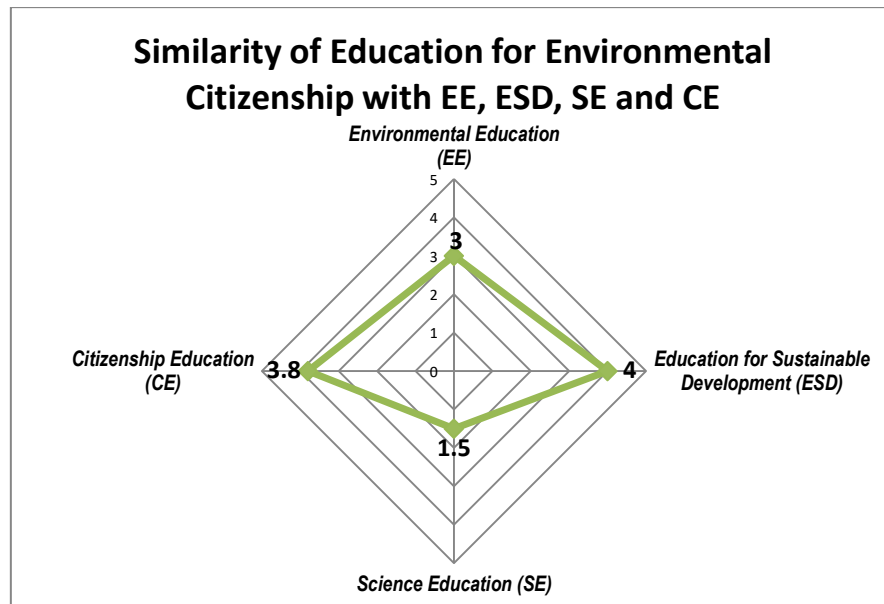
Similarity of Education for Environmental Citizenship with EE, ESD, SE and CE

Environmental Education (EE)

5
4
3
2
1
0

3

Citizenship Education (CE)

3.8

Education for Sustainable Development (ESD)

4

1.5

Science Education (SE)